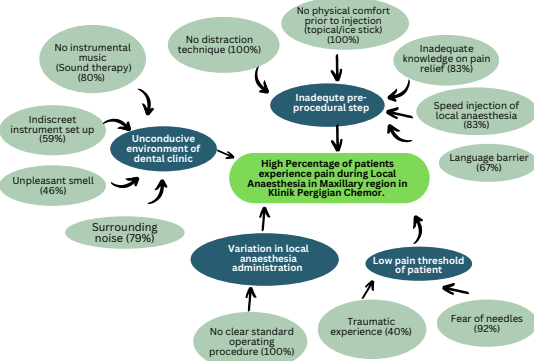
No physical comfort prior to injection (topical/ice stick) (100%)

No distraction technique (100%)

No instrumental music (Sound therapy) (80%)

Inadequate knowledge on pain relief (83%)

Inadequte pre-procedural step

Indiscreet instrument set up (59%)

Speed injection of local anaesthesia (83%)

Unconducive environment of dental clinic

High Percentage of patients experience pain during Local Anaesthesia in Maxillary region in Klinik Pergigian Chemor.

Language barrier (67%)

Unpleasant smell (46%)

Surrounding noise (79%)

Variation in local anaesthesia administration

Low pain threshold of patient

Traumatic experience (40%)

Fear of needles (92%)

No clear standard operating procedure (100%)